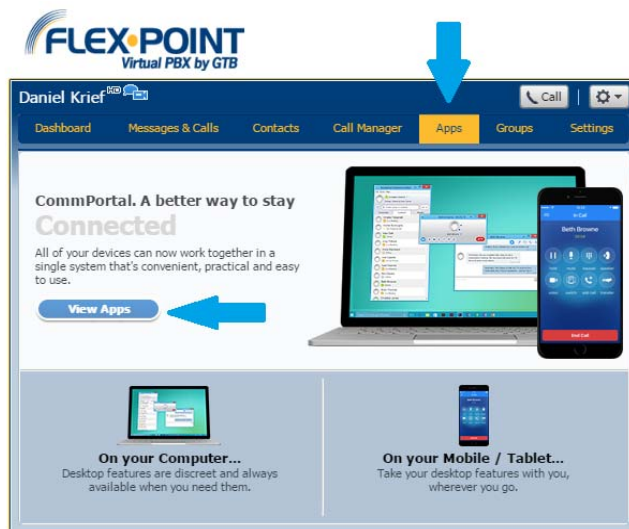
FLEX·POINT
Virtual PBX by GTB

Daniel Krief

Call

Dashboard
Messages & Calls
Contacts
Call Manager
Apps
Groups
Settings

CommPortal. A better way to stay
Connected

All of your devices can now work together in a single system that's convenient, practical and easy to use.

View Apps

In Call
Beth Browne
End Call

On your Computer...
Desktop features are discreet and always available when you need them.

On your Mobile / Tablet...
Take your desktop features with you, wherever you go.